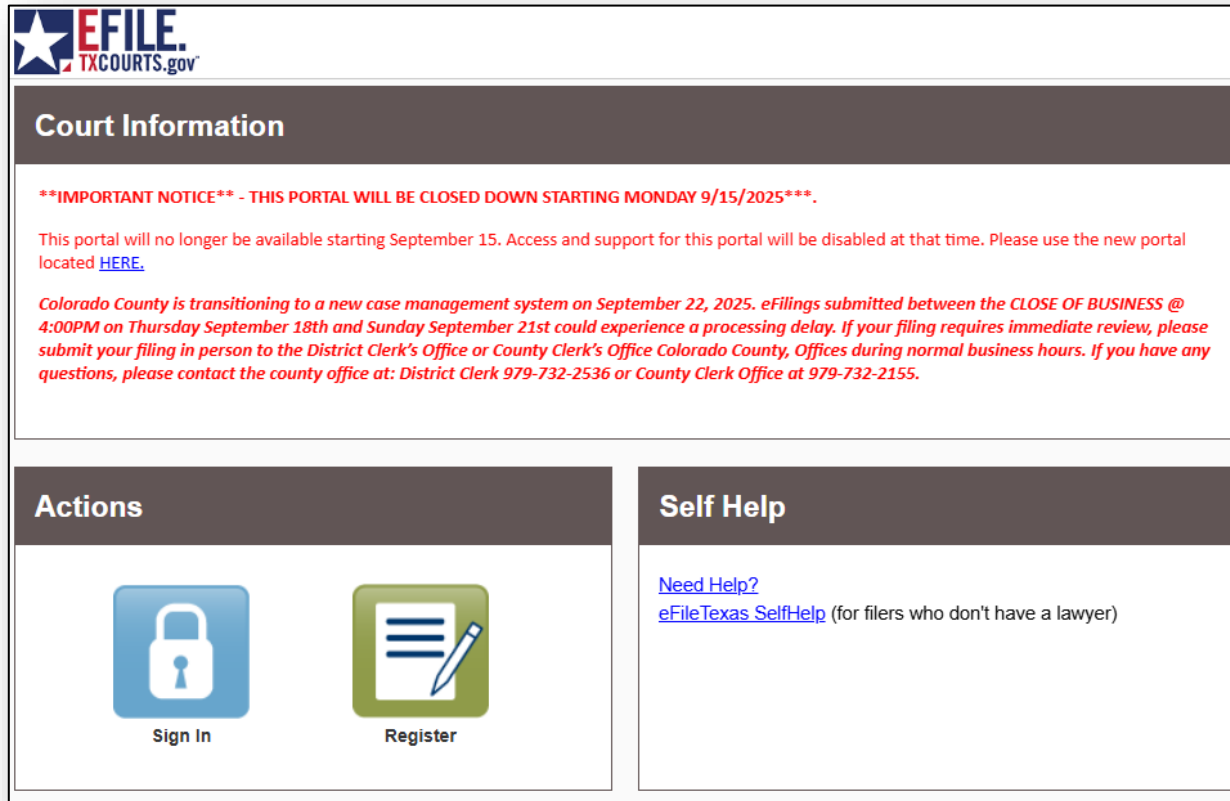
EFILE.
TXCOURTS.gov

Court Information

**IMPORTANT NOTICE** - THIS PORTAL WILL BE CLOSED DOWN STARTING MONDAY 9/15/2025***.

This portal will no longer be available starting September 15. Access and support for this portal will be disabled at that time. Please use the new portal located HERE.

Colorado County is transitioning to a new case management system on September 22, 2025. eFilings submitted between the CLOSE OF BUSINESS @ 4:00PM on Thursday September 18th and Sunday September 21st could experience a processing delay. If your filing requires immediate review, please submit your filing in person to the District Clerk's Office or County Clerk's Office Colorado County, Offices during normal business hours. If you have any questions, please contact the county office at: District Clerk 979-732-2536 or County Clerk Office at 979-732-2155.

Actions

Sign In

Register

Self Help

Need Help?
eFileTexas SelfHelp (for filers who don't have a lawyer)